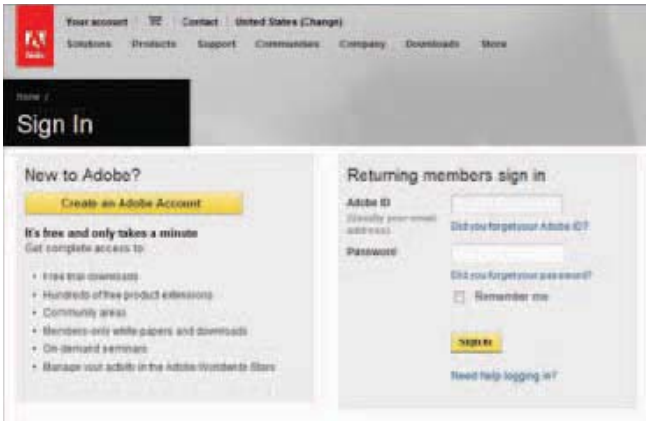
Adobe

Your account | Contact | United States (Change)

Solutions Products Support Communities Company Downloads Store

Home /

Sign In

New to Adobo?

Create an Adobe Account

It's free and only takes a minute

Get complete access to:

- Free trial downloads
- Hundreds of free product extensions
- Community areas
- Members-only white papers and downloads
- On-demand seminars
- Manage your activity in the Adobe Worldwide Store

Returning members sign in

Adobe ID

(Usually your email address)

Did you forget your Adobe ID?

Password

Did you forget your password?

Remember me

Sign In

Need help logging in?